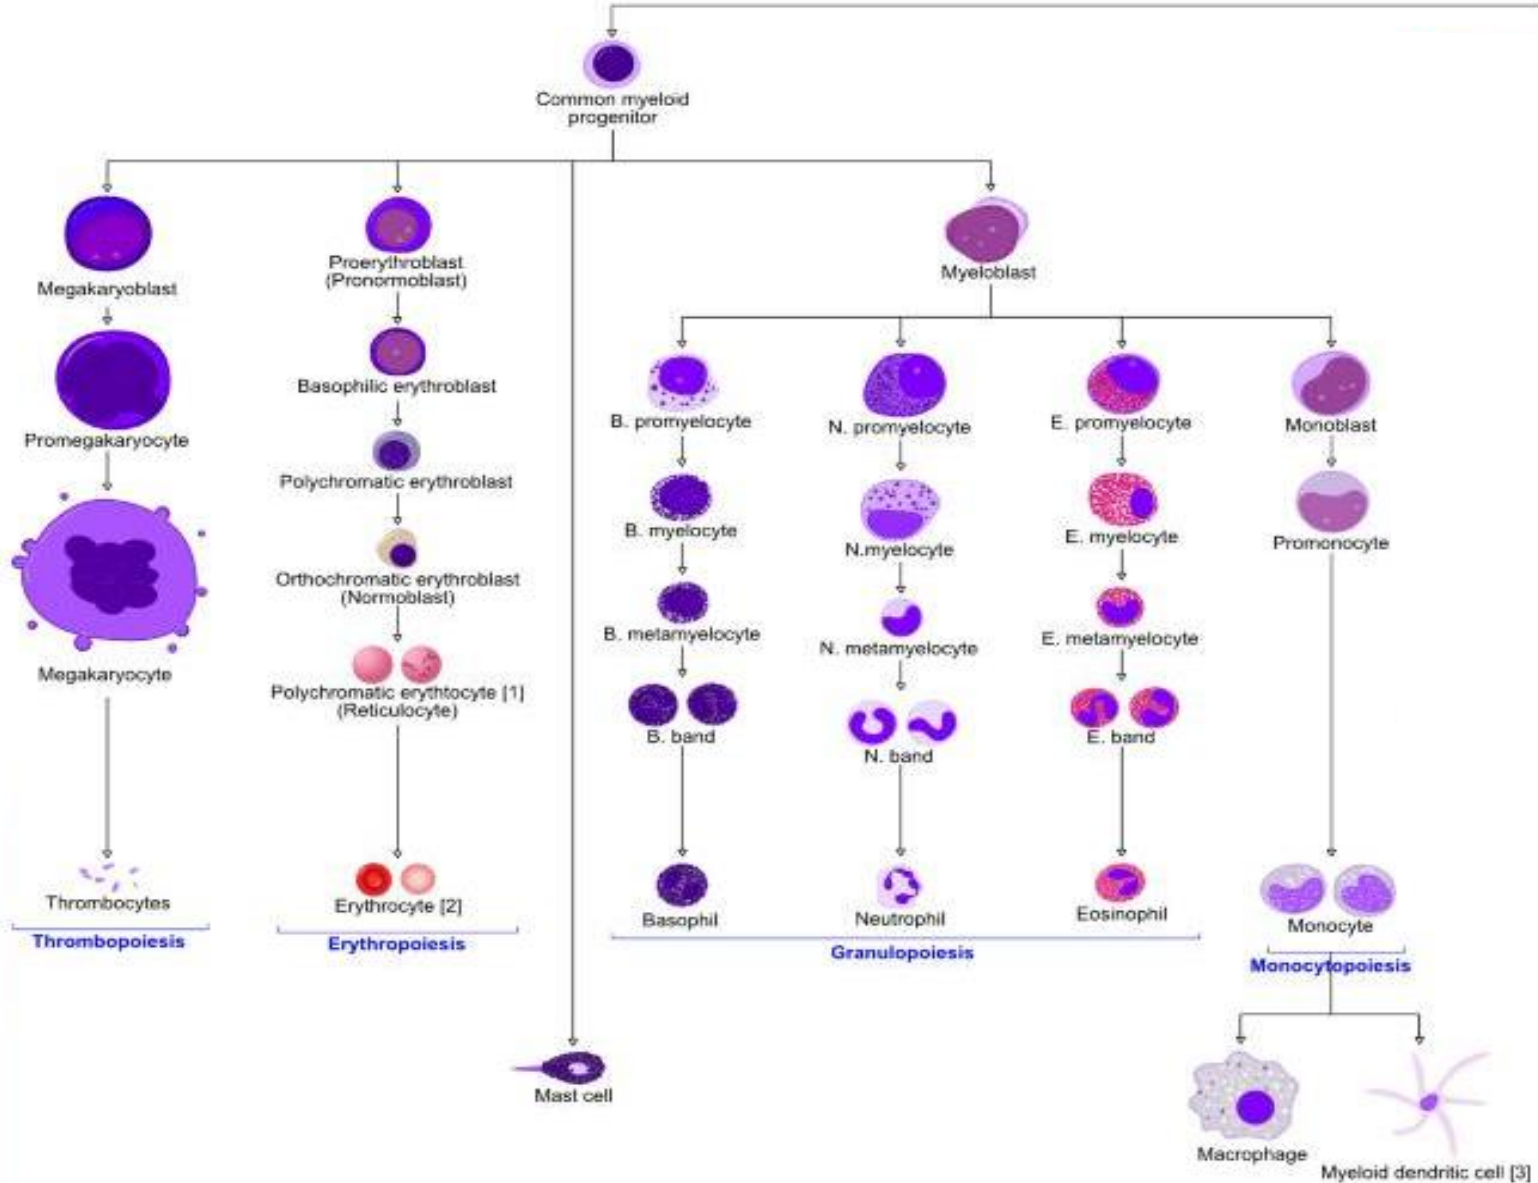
Common myeloid progenitor

Megakaryoblast

Promegakaryocyte

Megakaryocyte

Thrombocytes

Thrombopoiesis

Proerythroblast (Pronormoblast)

Basophilic erythroblast

Polychromatic erythroblast

Orthochromatic erythroblast (Normoblast)

Polychromatic erythtocyte [1] (Reticulocyte)

Erythrocyte [2]

Erythropoiesis

Mast cell

Myeloblast

B. promyelocyte

B. myelocyte

B. metamyelocyte

B. band

Basophil

N. promyelocyte

N.myelocyte

N. metamyelocyte

N. band

Neutrophil

E. promyelocyte

E. myelocyte

E. metamyelocyte

E. band

Eosinophil

Granulopoiesis

Monoblast

Promonocyte

Monocyte

Monocytopoiesis

Macrophage

Myeloid dendritic cell [3]